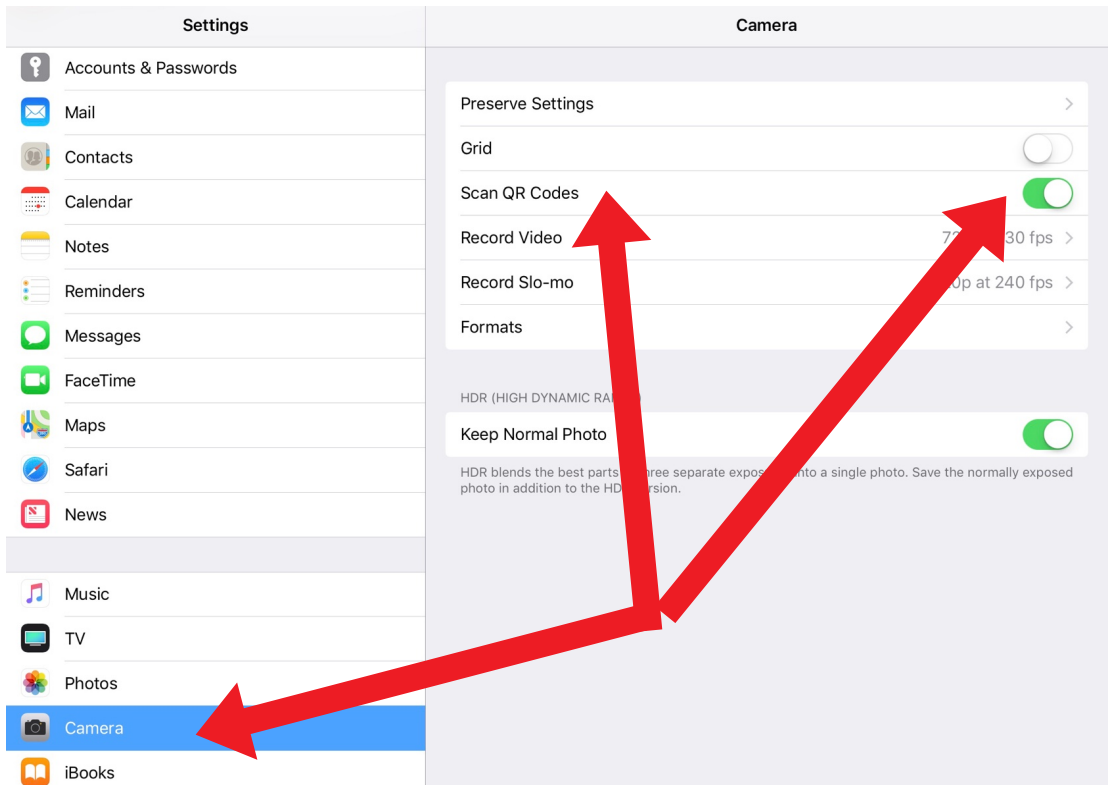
Settings

Accounts & Passwords

Mail

Contacts

Calendar

Notes

Reminders

Messages

FaceTime

Maps

Safari

News

Music

TV

Photos

Camera

iBooks

Camera

Preserve Settings

Grid

Scan QR Codes

Record Video 72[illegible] 30 fps

Record Slo-mo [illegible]0p at 240 fps

Formats

HDR (HIGH DYNAMIC RA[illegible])

Keep Normal Photo

HDR blends the best parts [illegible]hree separate expos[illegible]nto a single photo. Save the normally exposed photo in addition to the HD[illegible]rsion.